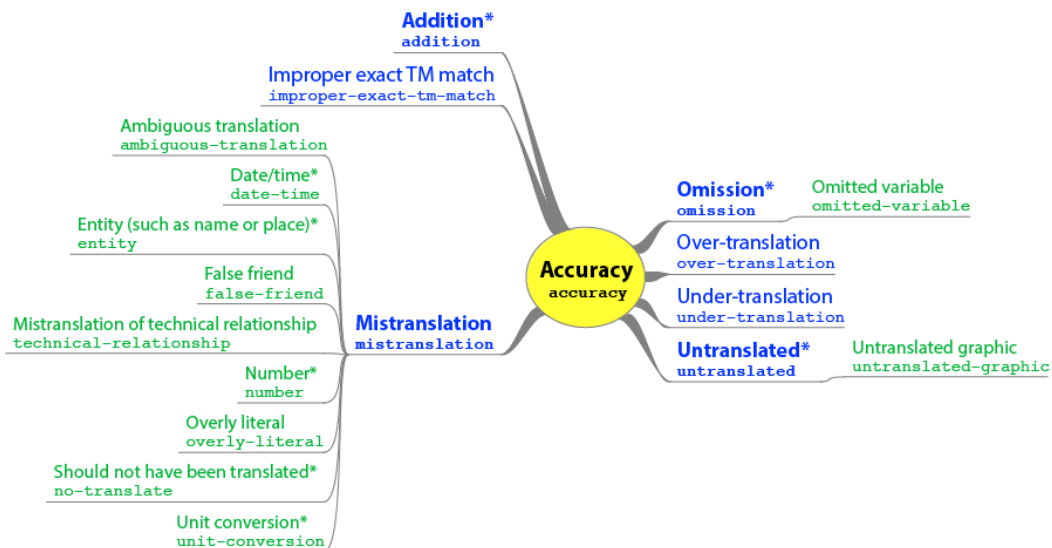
Addition*
addition

Improper exact TM match
improper-exact-tm-match

Ambiguous translation
ambiguous-translation

Date/time*
date-time

Entity (such as name or place)*
entity

False friend
false-friend

Mistranslation of technical relationship
technical-relationship

Number*
number

Overly literal
overly-literal

Should not have been translated*
no-translate

Unit conversion*
unit-conversion

Mistranslation
mistranslation

Accuracy
accuracy

Omission*
omission

Omitted variable
omitted-variable

Over-translation
over-translation

Under-translation
under-translation

Untranslated*
untranslated

Untranslated graphic
untranslated-graphic